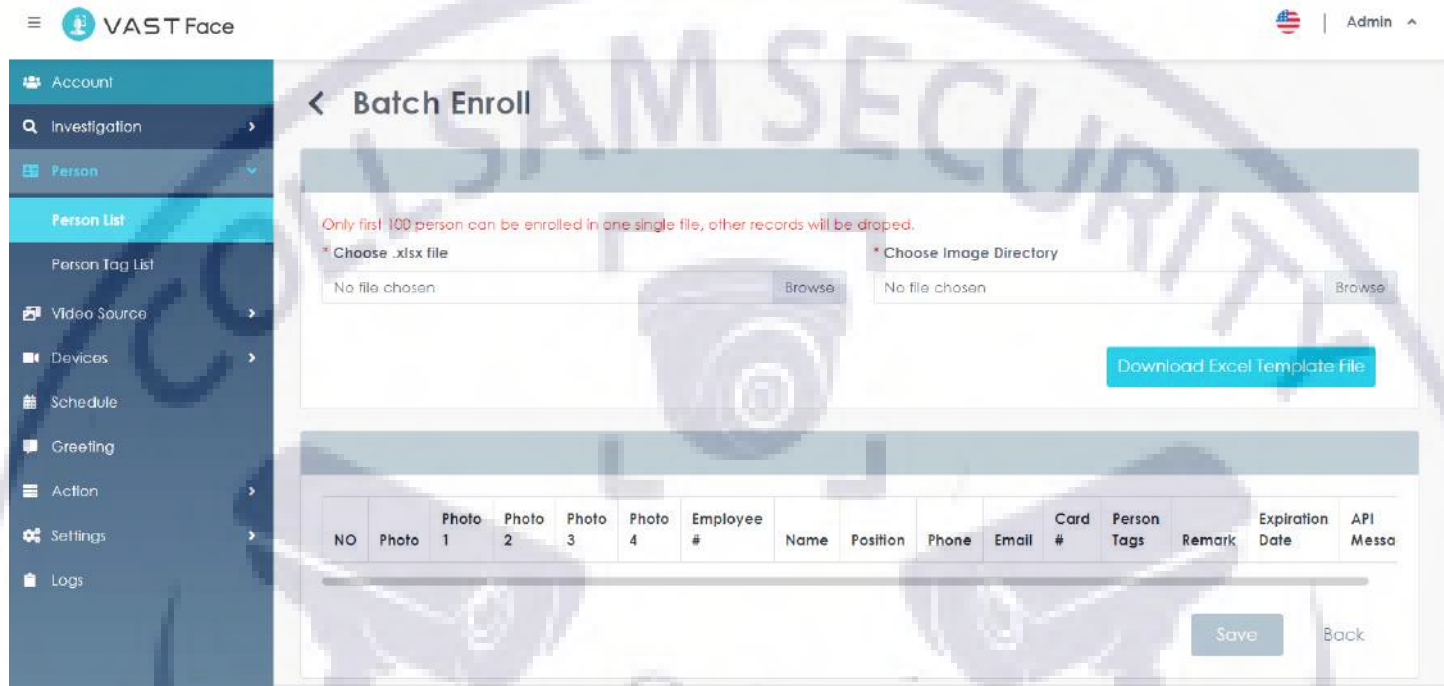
≡ VAST Face

Admin ^

Account
Investigation
Person
Person List
Person Tag List
Video Source
Devices
Schedule
Greeting
Action
Settings
Logs

< Batch Enroll

Only first 100 person can be enrolled in one single file, other records will be droped.

* Choose .xlsx file
No file chosen Browse

* Choose Image Directory
No file chosen Browse

Download Excel Template File

| NO | Photo | Photo 1 | Photo 2 | Photo 3 | Photo 4 | Employee # | Name | Position | Phone | Email | Card # | Person Tags | Remark | Expiration Date | API Messa |
|---|---|---|---|---|---|---|---|---|---|---|---|---|---|---|---|

Save Back

COLLSAM SECURITY